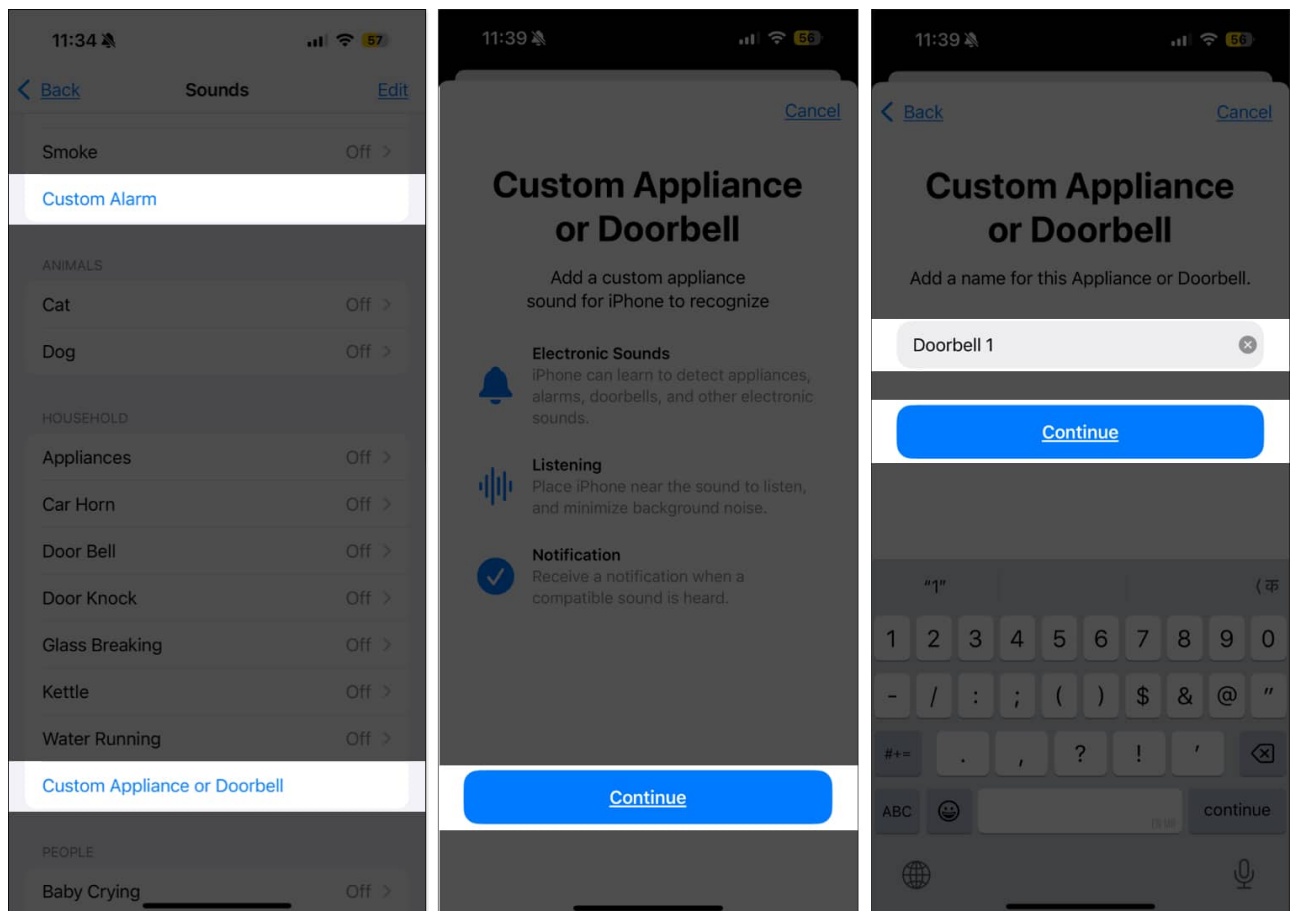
11:34 57

Back Sounds Edit

Smoke Off >

Custom Alarm

ANIMALS

Cat Off >

Dog Off >

HOUSEHOLD

Appliances Off >

Car Horn Off >

Door Bell Off >

Door Knock Off >

Glass Breaking Off >

Kettle Off >

Water Running Off >

Custom Appliance or Doorbell

PEOPLE

Baby Crying Off >

11:39 56

Cancel

Custom Appliance or Doorbell

Add a custom appliance sound for iPhone to recognize

Electronic Sounds
iPhone can learn to detect appliances, alarms, doorbells, and other electronic sounds.

Listening
Place iPhone near the sound to listen, and minimize background noise.

Notification
Receive a notification when a compatible sound is heard.

Continue

11:39 56

Back Cancel

Custom Appliance or Doorbell

Add a name for this Appliance or Doorbell.

Doorbell 1

Continue

"1" क

1 2 3 4 5 6 7 8 9 0

- / : ; ( ) $ & @ "

#+= . , ? ! '

ABC continue